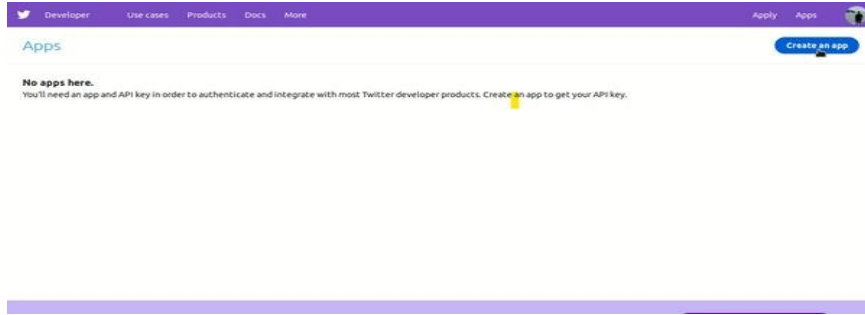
Developer Use cases Products Docs More Apply Apps

Apps

Create an app

No apps here.
You'll need an app and API key in order to authenticate and integrate with most Twitter developer products. Create an app to get your API key.